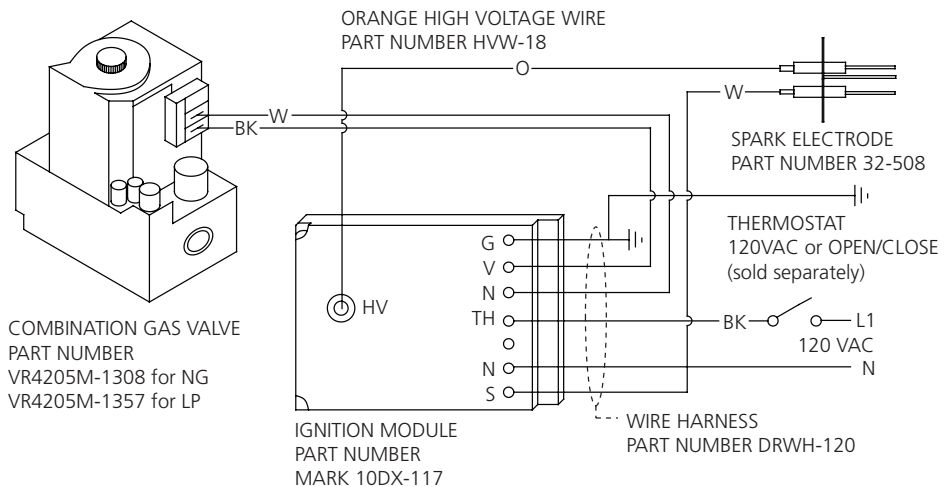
ORANGE HIGH VOLTAGE WIRE
PART NUMBER HVW-18

O

W

BK

W

SPARK ELECTRODE
PART NUMBER 32-508

THERMOSTAT
120VAC or OPEN/CLOSE
(sold separately)

G
V
N
TH
N
S

HV

BK
L1
120 VAC
N

COMBINATION GAS VALVE
PART NUMBER
VR4205M-1308 for NG
VR4205M-1357 for LP

WIRE HARNESS
PART NUMBER DRWH-120

IGNITION MODULE
PART NUMBER
MARK 10DX-117